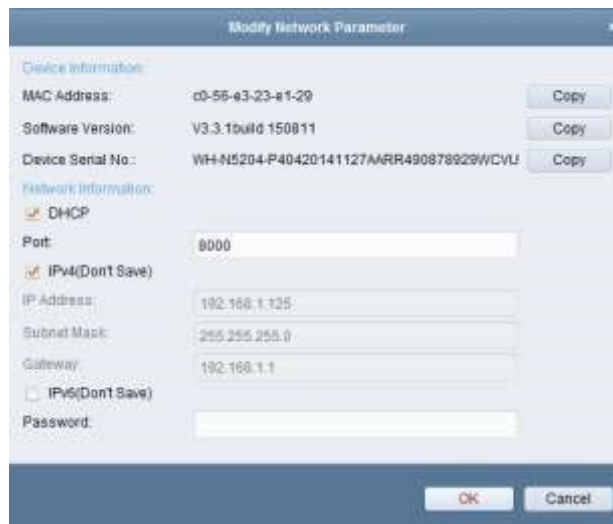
Modify Network Parameter

Device Information:

MAC Address: c0-56-e3-23-e1-29 Copy

Software Version: V3.3.1build 150811 Copy

Device Serial No.: WH-N5204-P40420141127AARR490878929WCVU Copy

Network Information:

DHCP

Port: 8000

IPv4(Don't Save)

IP Address: 192.168.1.125

Subnet Mask: 255.255.255.0

Gateway: 192.168.1.1

IPv6(Don't Save)

Password:

OK Cancel